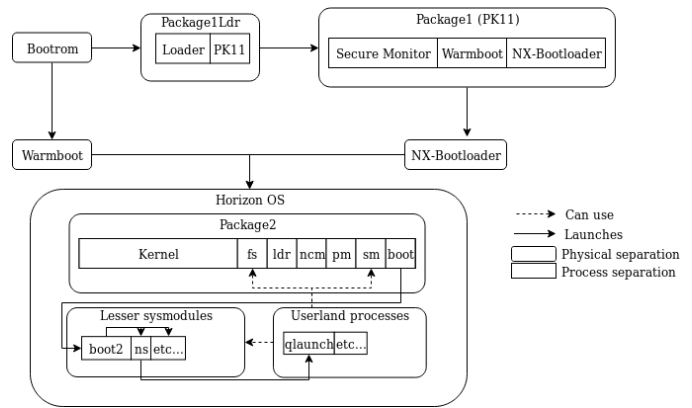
Bootrom
Package1Ldr
Loader
PK11
Package1 (PK11)
Secure Monitor
Warmboot
NX-Bootloader
Warmboot
NX-Bootloader
Horizon OS
Package2
Kernel
fs
ldr
ncm
pm
sm
boot
Lesser sysmodules
boot2
ns
etc...
Userland processes
qlaunch
etc...
Can use
Launches
Physical separation
Process separation